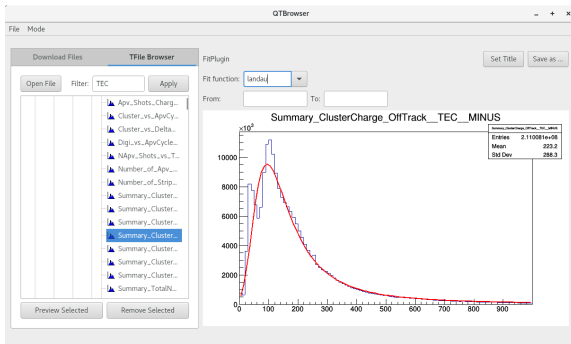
QTBrowser

File Mode

Download Files | TFile Browser

Open File | Filter: TEC | Apply

Apv_Shots_Charg...
Cluster_vs_ApvCy...
Cluster_vs_Delta...
Digi_vs_ApvCycle...
NApv_Shots_vs_T...
Number_of_Apv_...
Number_of_Strip...
Summary_Cluster...
Summary_Cluster...
Summary_Cluster...
Summary_Cluster...
Summary_Cluster...
Summary_Cluster...
Summary_Cluster...
Summary_TotalN...

Preview Selected | Remove Selected

FitPlugin

Set Title | Save as ...

Fit function: landau

From: To:

Summary_ClusterCharge_OffTrack__TEC__MINUS

| Summary_ClusterCharge_OffTrack__TEC__MINUS | |
|---|---|
| Entries | 2.110081e+08 |
| Mean | 223.2 |
| Std Dev | 288.3 |

$\times10^{3}$

10000
8000
6000
4000
2000
0

0 100 200 300 400 500 600 700 800 900